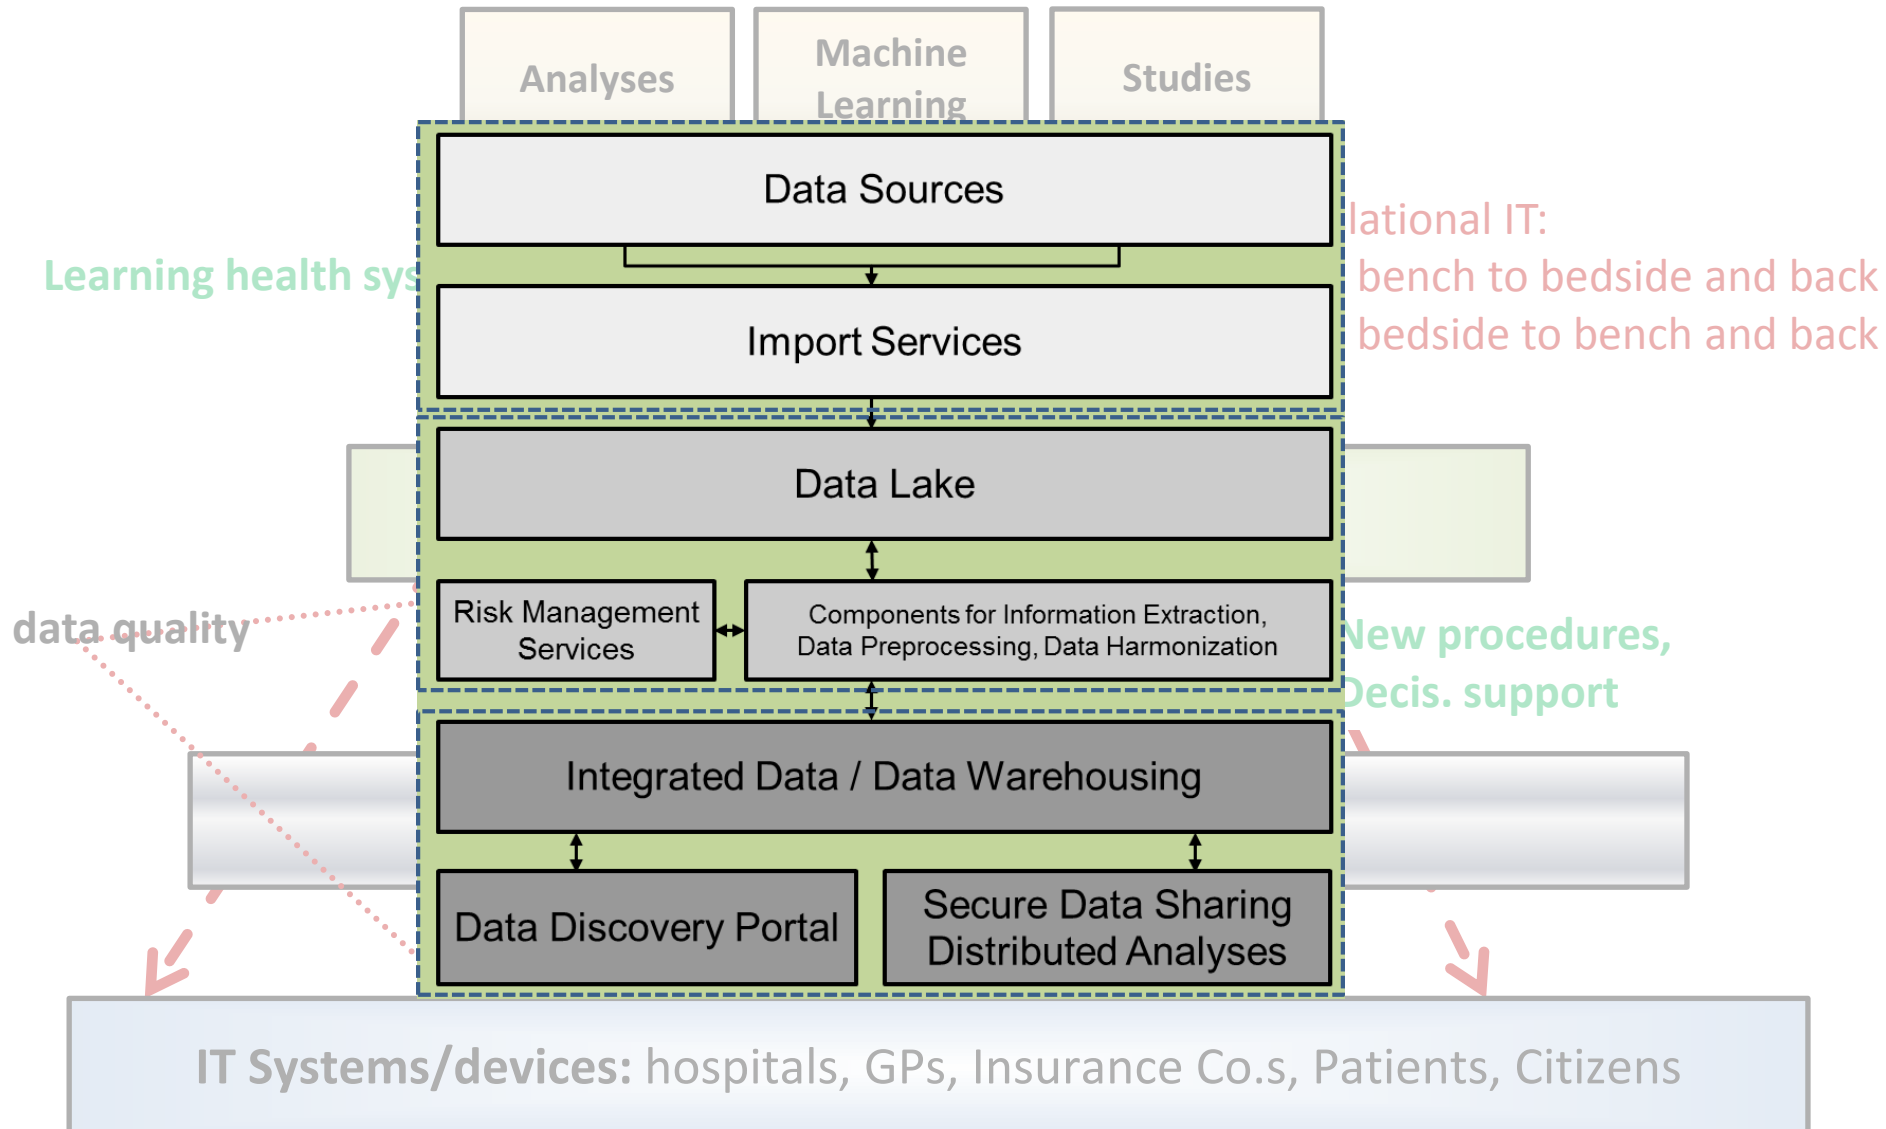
Analyses

Machine Learning

Studies

Data Sources

lational IT:
bench to bedside and back
bedside to bench and back

Learning health sys

Import Services

Data Lake

data quality

Risk Management Services

Components for Information Extraction, Data Preprocessing, Data Harmonization

New procedures, Decis. support

Integrated Data / Data Warehousing

Data Discovery Portal

Secure Data Sharing Distributed Analyses

IT Systems/devices: hospitals, GPs, Insurance Co.s, Patients, Citizens